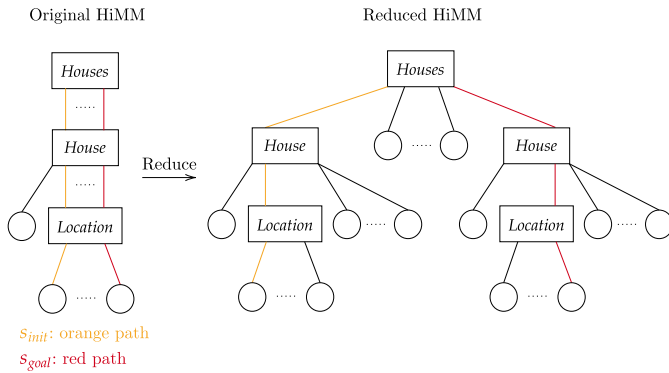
Original HiMM

Reduced HiMM

Houses

.....

House

.....

Location

.....

Reduce

Houses

House

.....

House

Location

.....

Location

.....

.....

.....

$s_{init}$: orange path

$s_{goal}$: red path